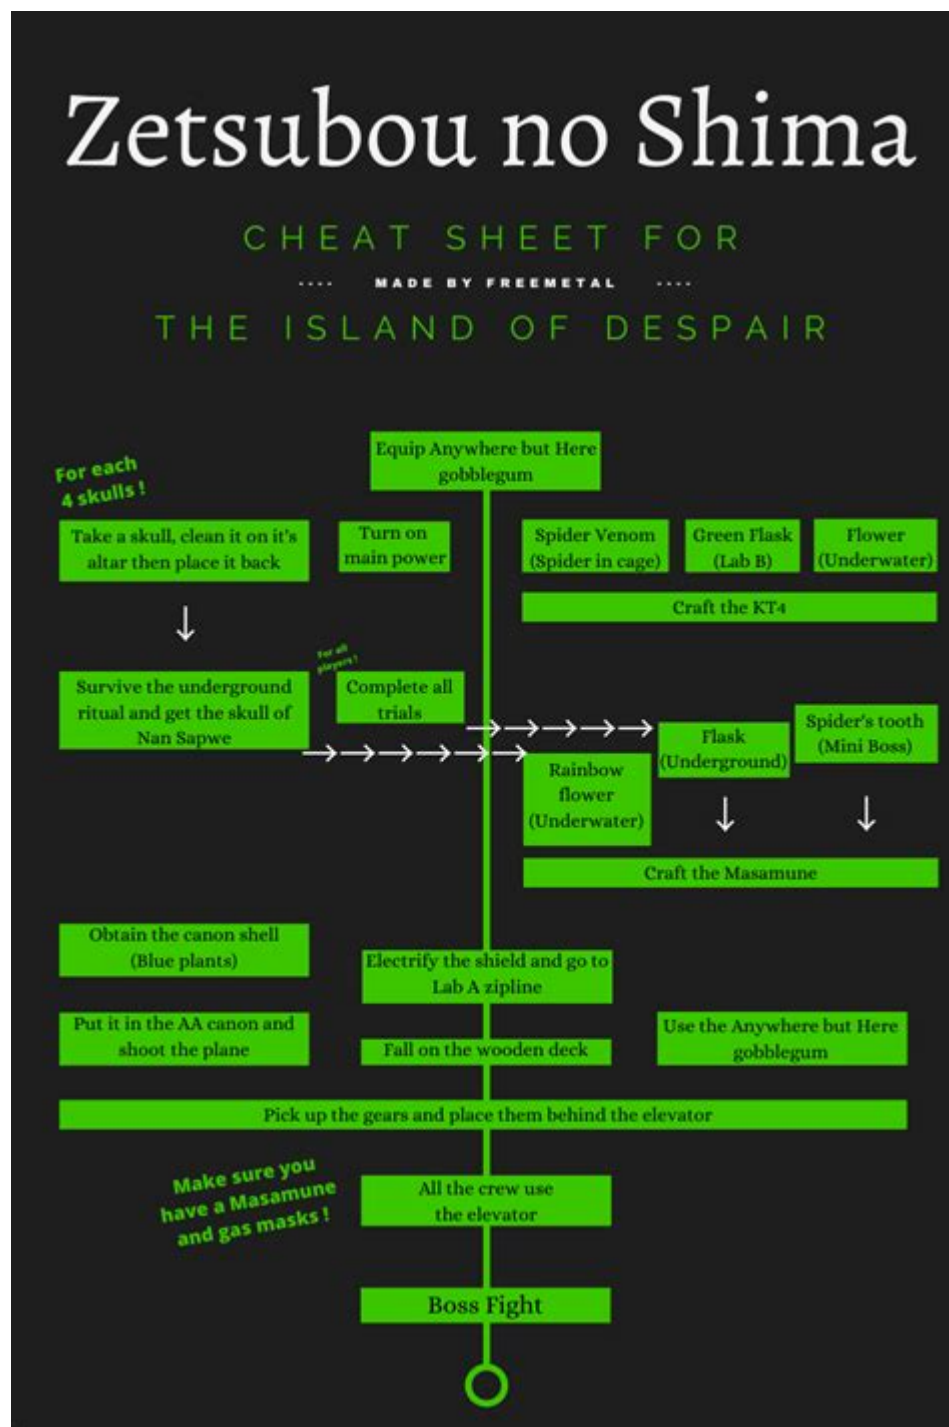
Zetsubou no Shima

CHEAT SHEET FOR

MADE BY FREEMETAL

THE ISLAND OF DESPAIR

Equip Anywhere but Here gobblegum

For each 4 skulls !

Take a skull, clean it on it's altar then place it back

Turn on main power

Spider Venom (Spider in cage)

Green Flask (Lab B)

Flower (Underwater)

Craft the KT4

For all players !

Survive the underground ritual and get the skull of Nan Sapwe

Complete all trials

Flask (Underground)

Spider's tooth (Mini Boss)

Rainbow flower (Underwater)

Craft the Masamune

Obtain the canon shell (Blue plants)

Electrify the shield and go to Lab A zipline

Put it in the AA canon and shoot the plane

Fall on the wooden deck

Use the Anywhere but Here gobblegum

Pick up the gears and place them behind the elevator

Make sure you have a Masamune and gas masks !

All the crew use the elevator

Boss Fight